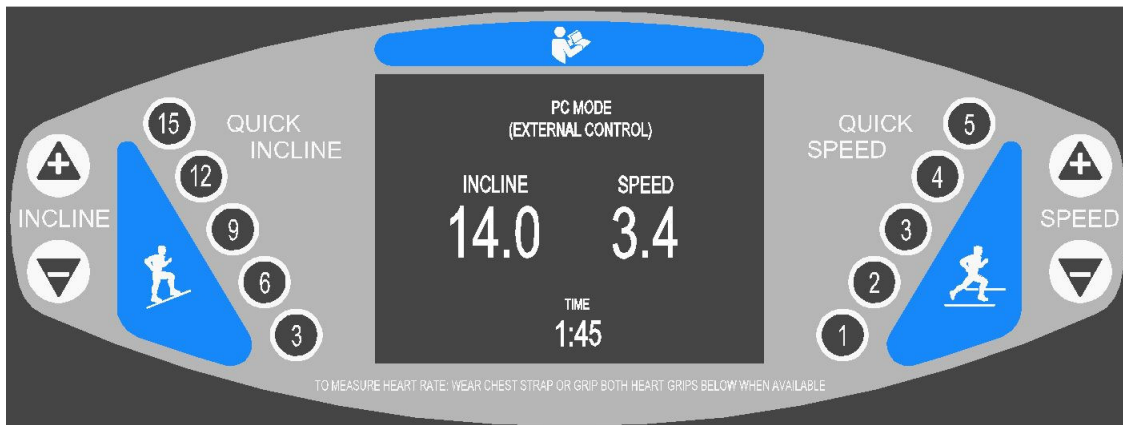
15
12
9
6
3

QUICK INCLINE

INCLINE

PC MODE
(EXTERNAL CONTROL)

INCLINE
14.0

SPEED
3.4

TIME
1:45

QUICK SPEED

5
4
3
2
1

SPEED

TO MEASURE HEART RATE: WEAR CHEST STRAP OR GRIP BOTH HEART GRIPS BELOW WHEN AVAILABLE